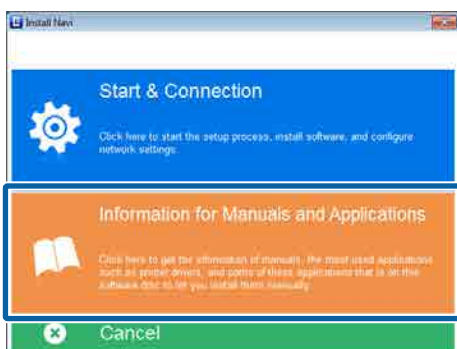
Install Navi

Start & Connection

Click here to start the setup process, install software, and configure network settings.

Information for Manuals and Applications

Click here to get the information of manuals, the most used applications such as printer drivers, and parts of these applications that is on this software disc to let you install them manually.

Cancel